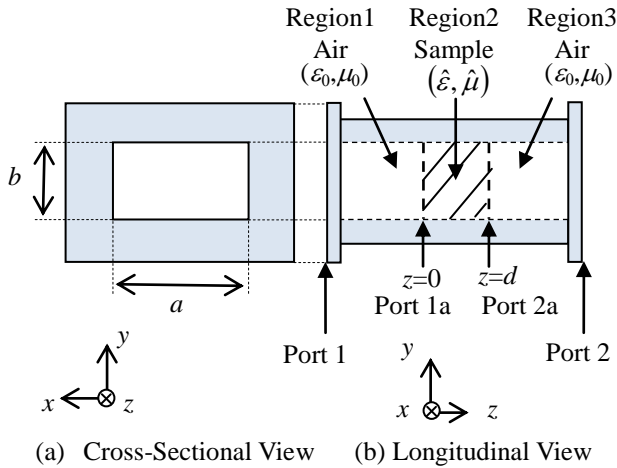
Region1 Air $(\varepsilon_0, \mu_0)$

Region2 Sample $(\hat{\varepsilon}, \hat{\mu})$

Region3 Air $(\varepsilon_0, \mu_0)$

$b$

$a$

$z$=0 Port 1a

$z$=$d$ Port 2a

Port 1

Port 2

$y$

$x$ $z$

$y$

$x$ $z$

(a) Cross-Sectional View

(b) Longitudinal View